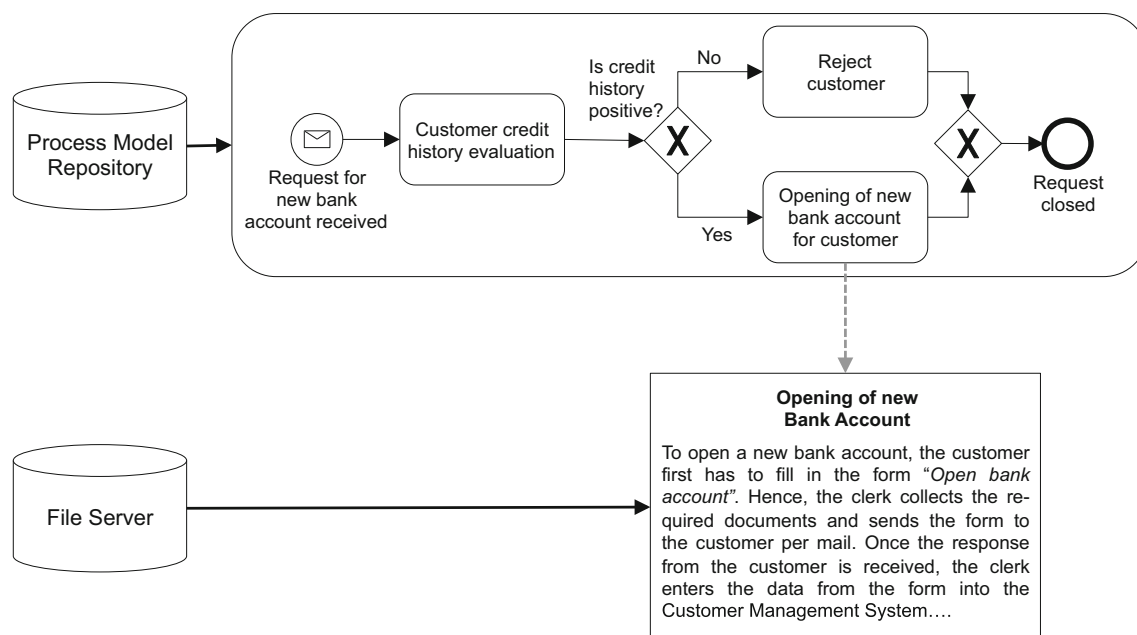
Process Model Repository

Request for new bank account received

Customer credit history evaluation

Is credit history positive?

No

Yes

Reject customer

Opening of new bank account for customer

Request closed

File Server

**Opening of new Bank Account**

To open a new bank account, the customer first has to fill in the form "*Open bank account"*. Hence, the clerk collects the required documents and sends the form to the customer per mail. Once the response from the customer is received, the clerk enters the data from the form into the Customer Management System….